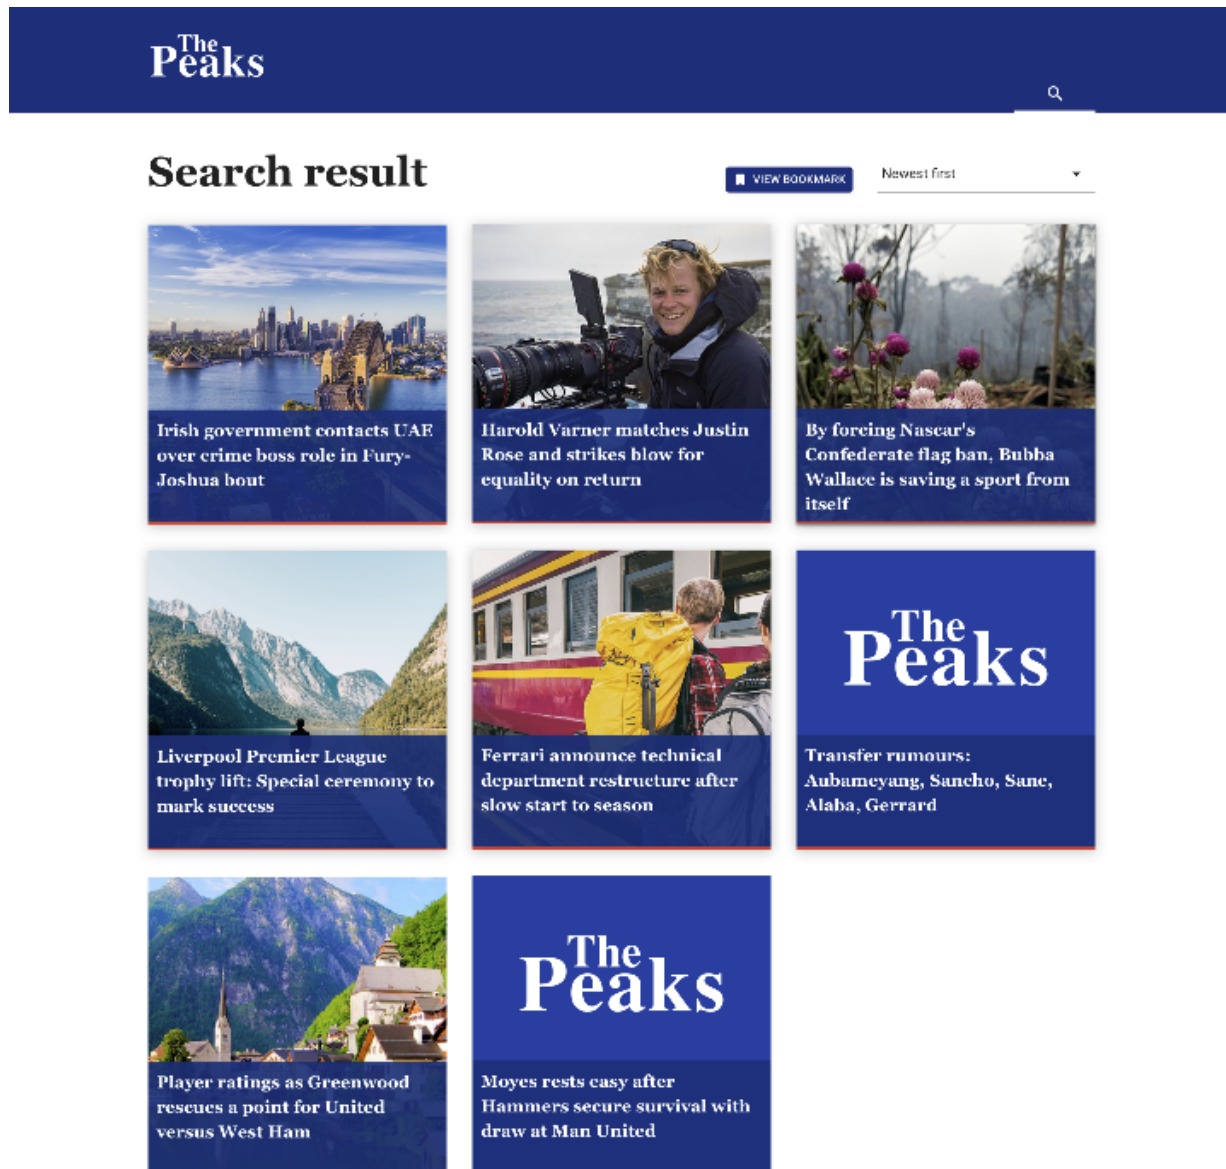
The Peaks

Search result

VIEW BOOKMARK

Newest first

Irish government contacts UAE over crime boss role in Fury-Joshua bout

Harold Varner matches Justin Rose and strikes blow for equality on return

By forcing Nascar's Confederate flag ban, Bubba Wallace is saving a sport from itself

Liverpool Premier League trophy lift: Special ceremony to mark success

Ferrari announce technical department restructure after slow start to season

The Peaks

Transfer rumours: Aubameyang, Sancho, Sane, Alaba, Gerrard

Player ratings as Greenwood rescues a point for United versus West Ham

The Peaks

Moyes rests easy after Hammers secure survival with draw at Man United